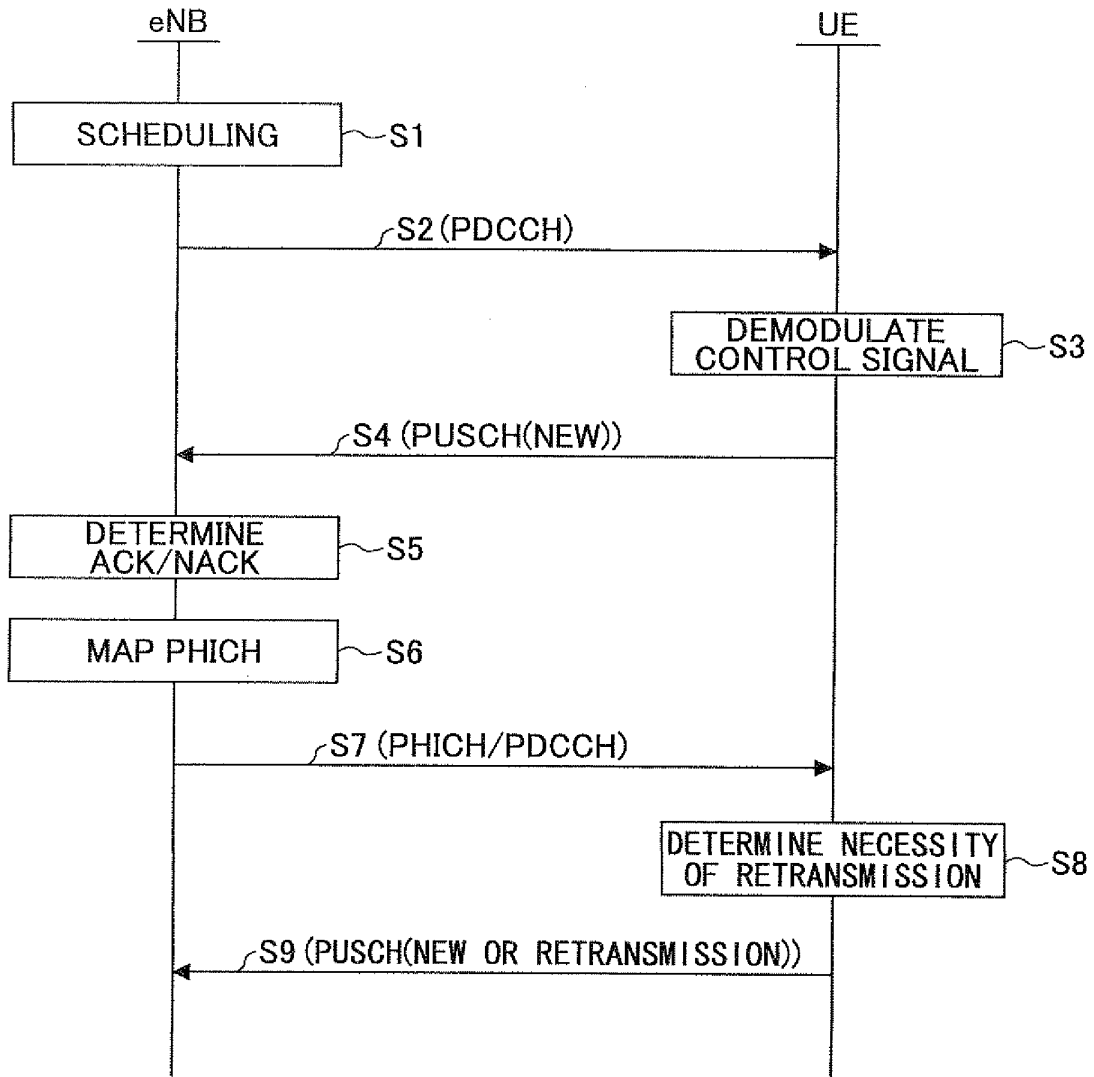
eNB

UE

SCHEDULING

S1

S2 (PDCCH)

DEMODULATE CONTROL SIGNAL

S3

S4 (PUSCH(NEW))

DETERMINE ACK/NACK

S5

MAP PHICH

S6

S7 (PHICH/PDCCH)

DETERMINE NECESSITY OF RETRANSMISSION

S8

S9 (PUSCH(NEW OR RETRANSMISSION))